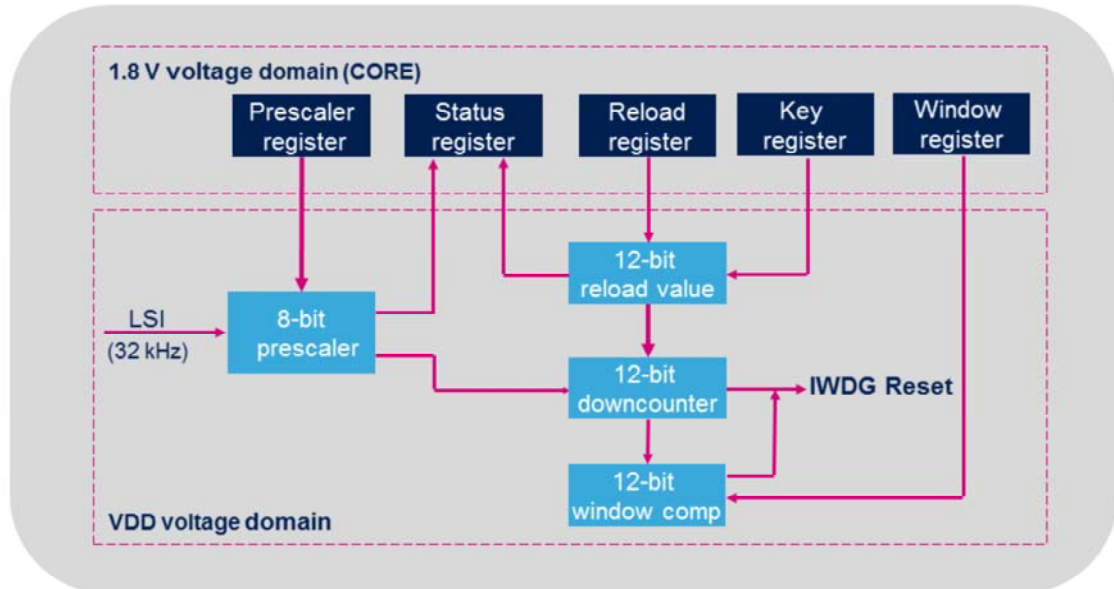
1.8 V voltage domain (CORE)

Prescaler register

Status register

Reload register

Key register

Window register

12-bit reload value

LSI (32 kHz)

8-bit prescaler

12-bit downcounter

IWDG Reset

12-bit window comp

VDD voltage domain